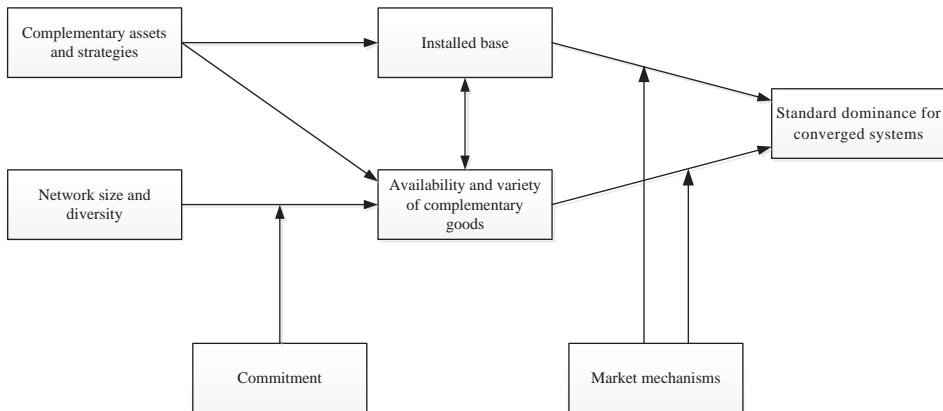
Complementary assets and strategies

Installed base

Standard dominance for converged systems

Network size and diversity

Availability and variety of complementary goods

Commitment

Market mechanisms